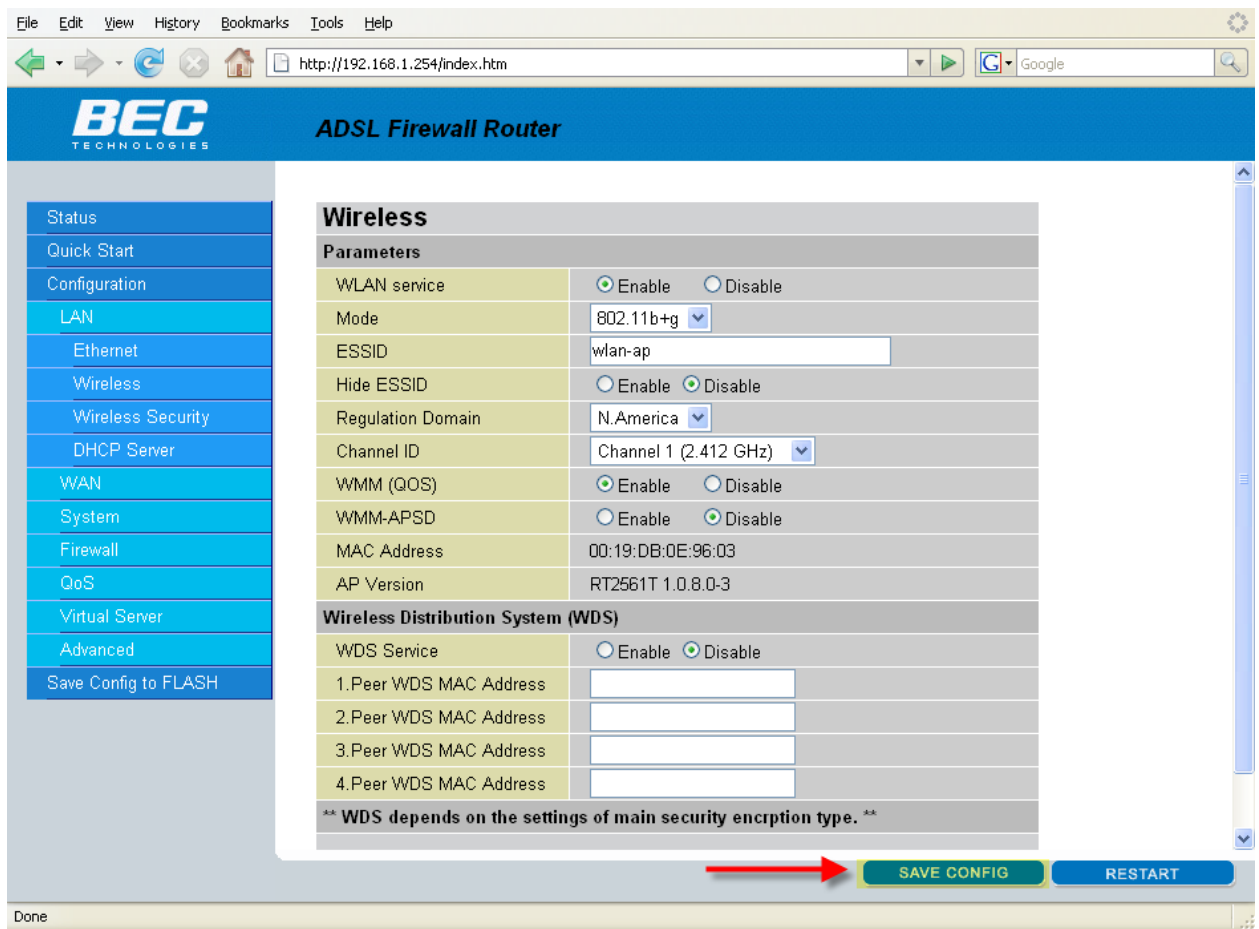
File Edit View History Bookmarks Tools Help

http://192.168.1.254/index.htm

Google

BEC TECHNOLOGIES

ADSL Firewall Router

Status
Quick Start
Configuration
LAN
Ethernet
Wireless
Wireless Security
DHCP Server
WAN
System
Firewall
QoS
Virtual Server
Advanced
Save Config to FLASH

Wireless

Parameters

| | |
|---|---|
| WLAN service | Enable Disable |
| Mode | 802.11b+g |
| ESSID | wlan-ap |
| Hide ESSID | Enable Disable |
| Regulation Domain | N.America |
| Channel ID | Channel 1 (2.412 GHz) |
| WMM (QOS) | Enable Disable |
| WMM-APSD | Enable Disable |
| MAC Address | 00:19:DB:0E:96:03 |
| AP Version | RT2561T 1.0.8.0-3 |

Wireless Distribution System (WDS)

| | |
|---|---|
| WDS Service | Enable Disable |
| 1.Peer WDS MAC Address | |
| 2.Peer WDS MAC Address | |
| 3.Peer WDS MAC Address | |
| 4.Peer WDS MAC Address | |

** WDS depends on the settings of main security encrption type. **

SAVE CONFIG
RESTART

Done